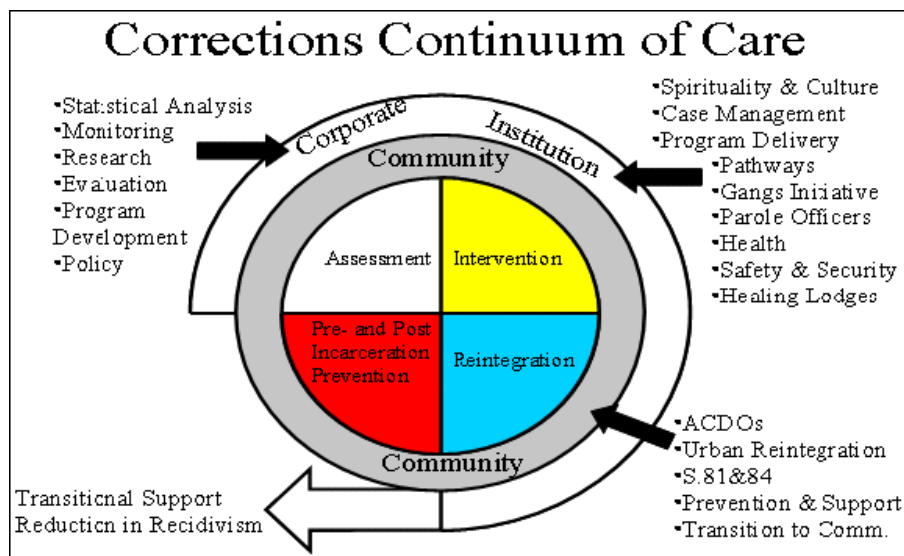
Corrections Continuum of Care

•Statistical Analysis
•Monitoring
•Research
•Evaluation
•Program Development
•Policy

Corporate

Institution

•Spirituality & Culture
•Case Management
•Program Delivery
•Pathways
•Gangs Initiative
•Parole Officers
•Health
•Safety & Security
•Healing Lodges

Community

Assessment

Intervention

Pre- and Post Incarceration Prevention

Reintegration

Community

•ACDOs
•Urban Reintegration
•S.81&84
•Prevention & Support
•Transition to Comm.

Transitional Support
Reduction in Recidivism